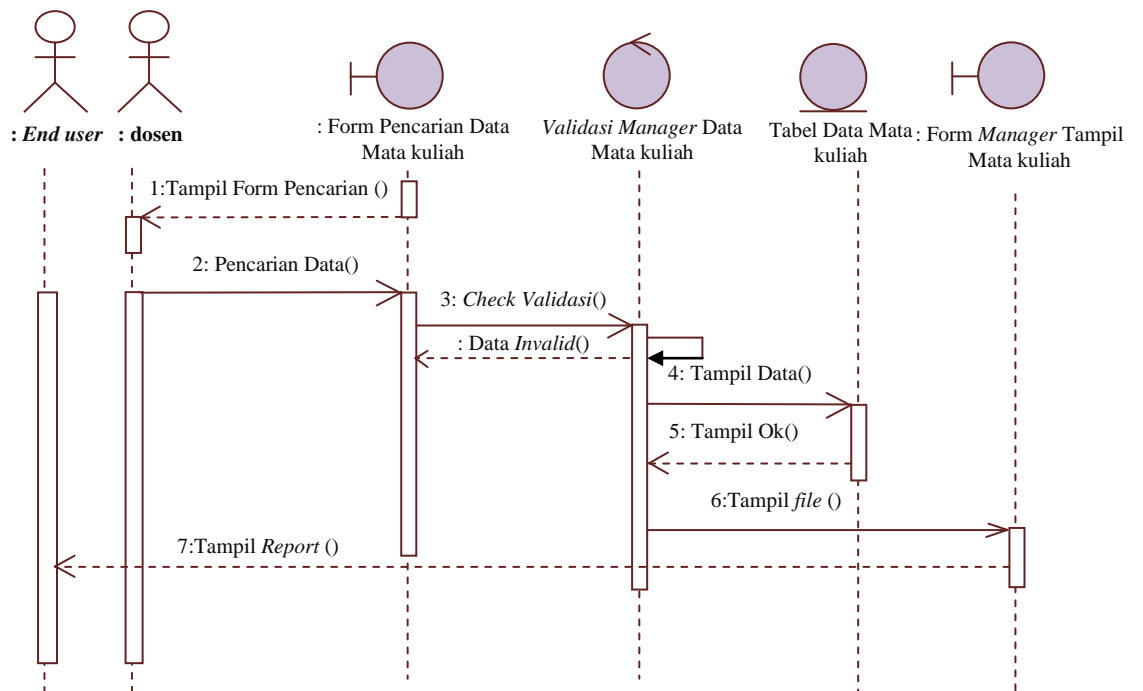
: End user

: dosen

: Form Pencarian Data Mata kuliah

Validasi Manager Data Mata kuliah

Tabel Data Mata kuliah

: Form Manager Tampil Mata kuliah

1:Tampil Form Pencarian ()

2: Pencarian Data()

3: Check Validasi()

: Data Invalid()

4: Tampil Data()

5: Tampil Ok()

6:Tampil file ()

7:Tampil Report ()